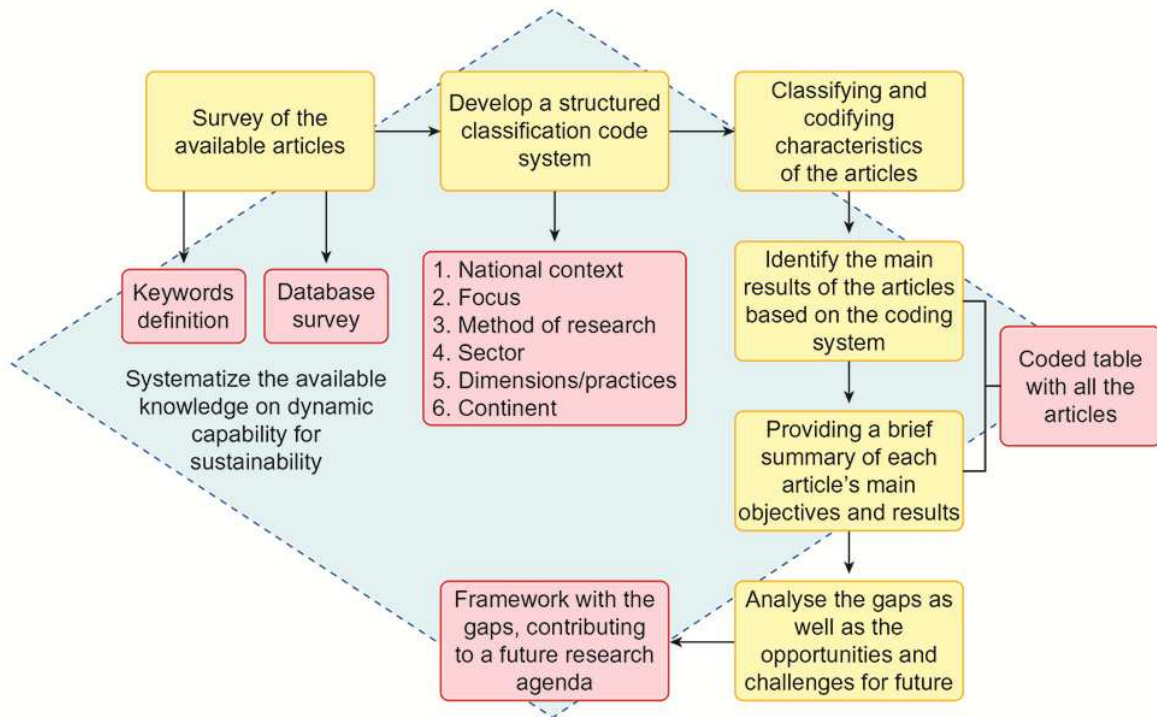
Survey of the available articles

Develop a structured classification code system

Classifying and codifying characteristics of the articles

Keywords definition

Database survey

1. National context
2. Focus
3. Method of research
4. Sector
5. Dimensions/practices
6. Continent

Identify the main results of the articles based on the coding system

Coded table with all the articles

Systematize the available knowledge on dynamic capability for sustainability

Providing a brief summary of each article's main objectives and results

Framework with the gaps, contributing to a future research agenda

Analyse the gaps as well as the opportunities and challenges for future